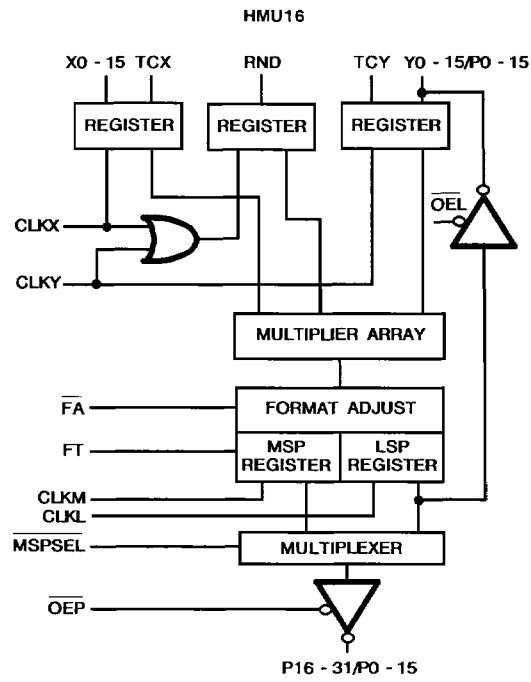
HMU16

X0 - 15 TCX

RND

TCY Y0 - 15/P0 - 15

REGISTER

REGISTER

REGISTER

$\overline{OEL}$

CLKX

CLKY

MULTIPLIER ARRAY

$\overline{FA}$

FORMAT ADJUST

FT

MSP REGISTER

LSP REGISTER

CLKM

CLKL

$\overline{MSPSEL}$

MULTIPLEXER

$\overline{OEP}$

P16 - 31/P0 - 15